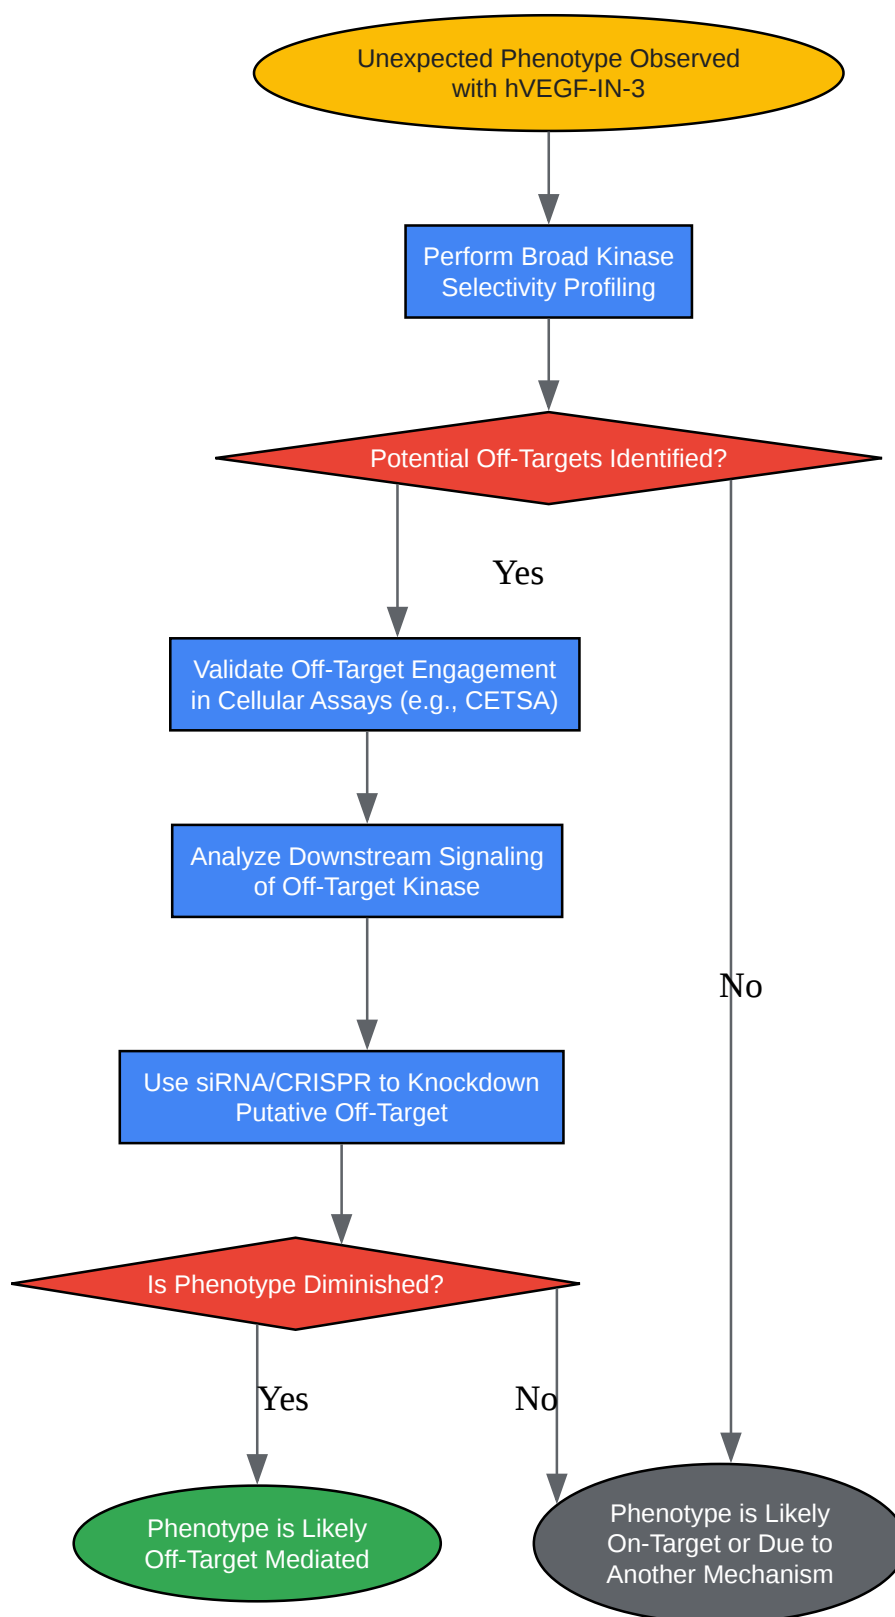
Unexpected Phenotype Observed with hVEGF-IN-3

Perform Broad Kinase Selectivity Profiling

Potential Off-Targets Identified?

Yes

Validate Off-Target Engagement in Cellular Assays (e.g., CETSA)

Analyze Downstream Signaling of Off-Target Kinase

No

Use siRNA/CRISPR to Knockdown Putative Off-Target

Is Phenotype Diminished?

Yes

No

Phenotype is Likely Off-Target Mediated

Phenotype is Likely On-Target or Due to Another Mechanism